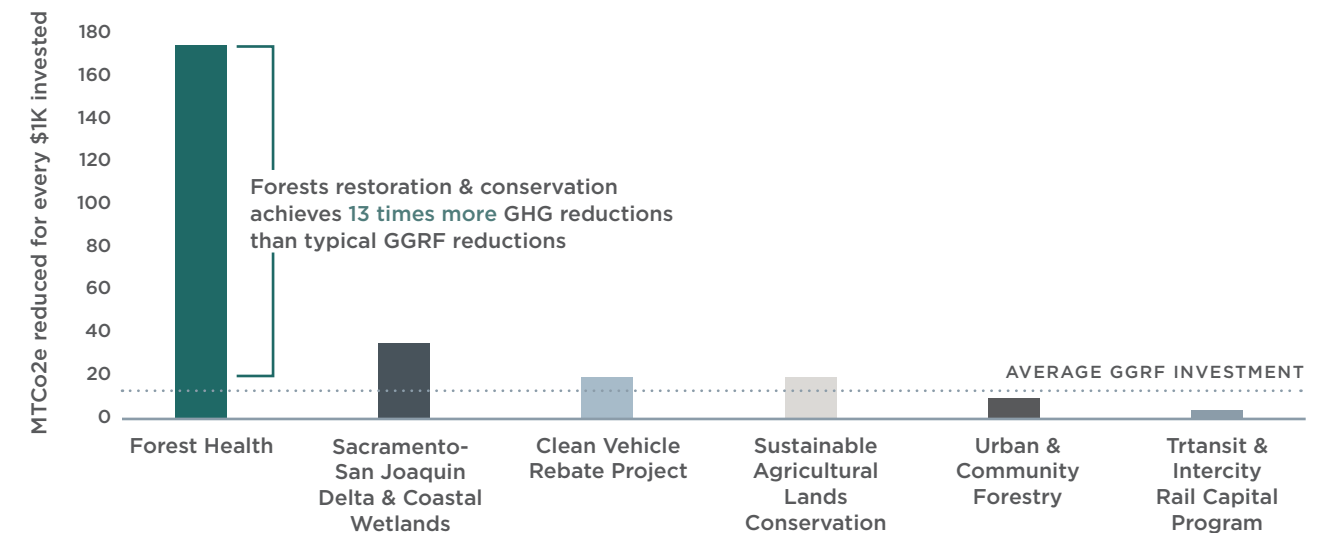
MTCo2e reduced for every $1K invested

180
160
140
120
100
80
60
40
20
0

Forests restoration & conservation achieves 13 times more GHG reductions than typical GGRF reductions

AVERAGE GGRF INVESTMENT

Forest Health

Sacramento-San Joaquin Delta & Coastal Wetlands

Clean Vehicle Rebate Project

Sustainable Agricultural Lands Conservation

Urban & Community Forestry

Trtansit & Intercity Rail Capital Program